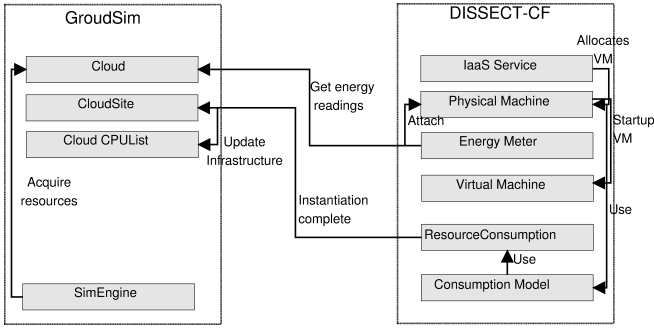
GroudSim

Cloud

CloudSite

Cloud CPUList

Update Infrastructure

Acquire resources

SimEngine

Get energy readings

Instantiation complete

DISSECT-CF

Allocates VM

IaaS Service

Physical Machine

Attach

Startup VM

Energy Meter

Virtual Machine

Use

ResourceConsumption

Use

Consumption Model